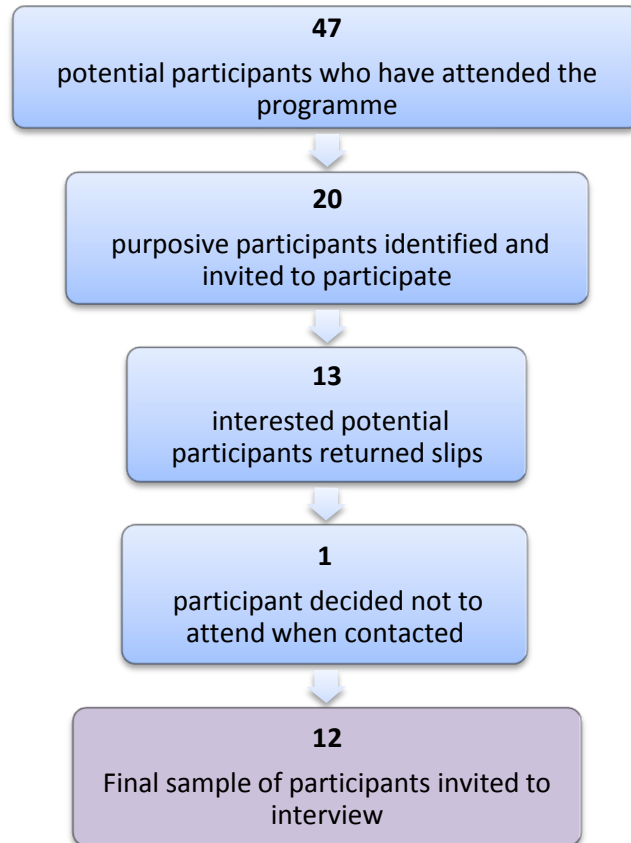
47

potential participants who have attended the programme

20

purposive participants identified and invited to participate

13

interested potential participants returned slips

1

participant decided not to attend when contacted

12

Final sample of participants invited to interview